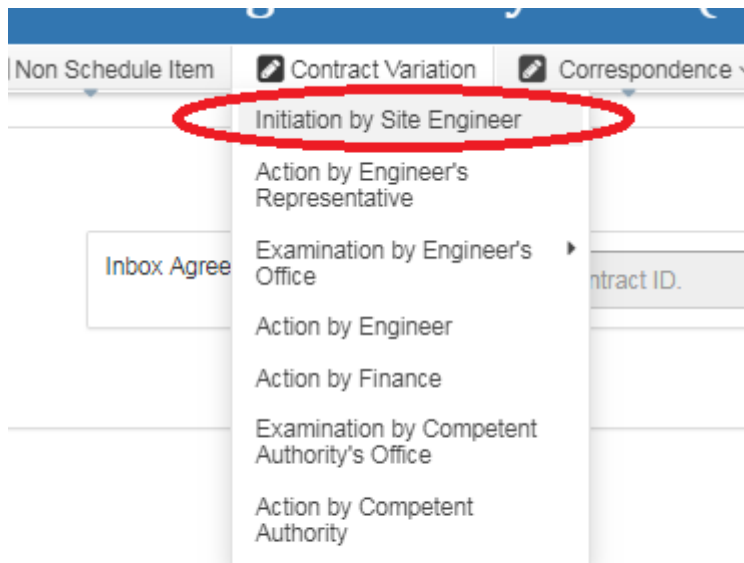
Non Schedule Item

Contract Variation

Correspondence

Initiation by Site Engineer

Action by Engineer's Representative

Examination by Engineer's Office

Action by Engineer

Action by Finance

Examination by Competent Authority's Office

Action by Competent Authority

Inbox Agree

ntract ID.